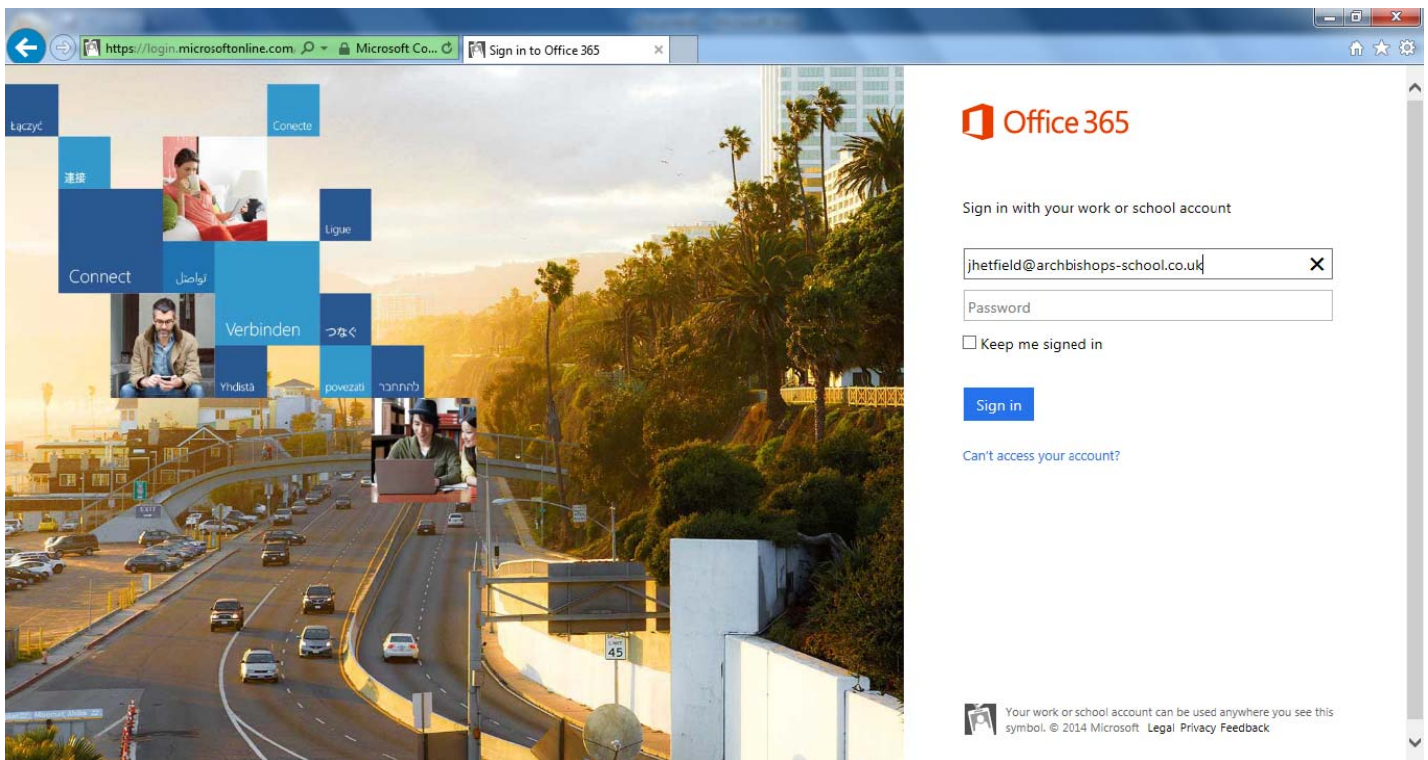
https://login.microsoftonline.com/ Microsoft Co... Sign in to Office 365

Łączyć
Conecte
連接
Ligue
Connect
تواصل
Verbinden
つなぐ
Yhdistä
povezati
להתחבר

45

Office 365

Sign in with your work or school account

jhetfield@archbishops-school.co.uk
Password
Keep me signed in

Sign in

Can't access your account?

Your work or school account can be used anywhere you see this symbol. © 2014 Microsoft Legal Privacy Feedback